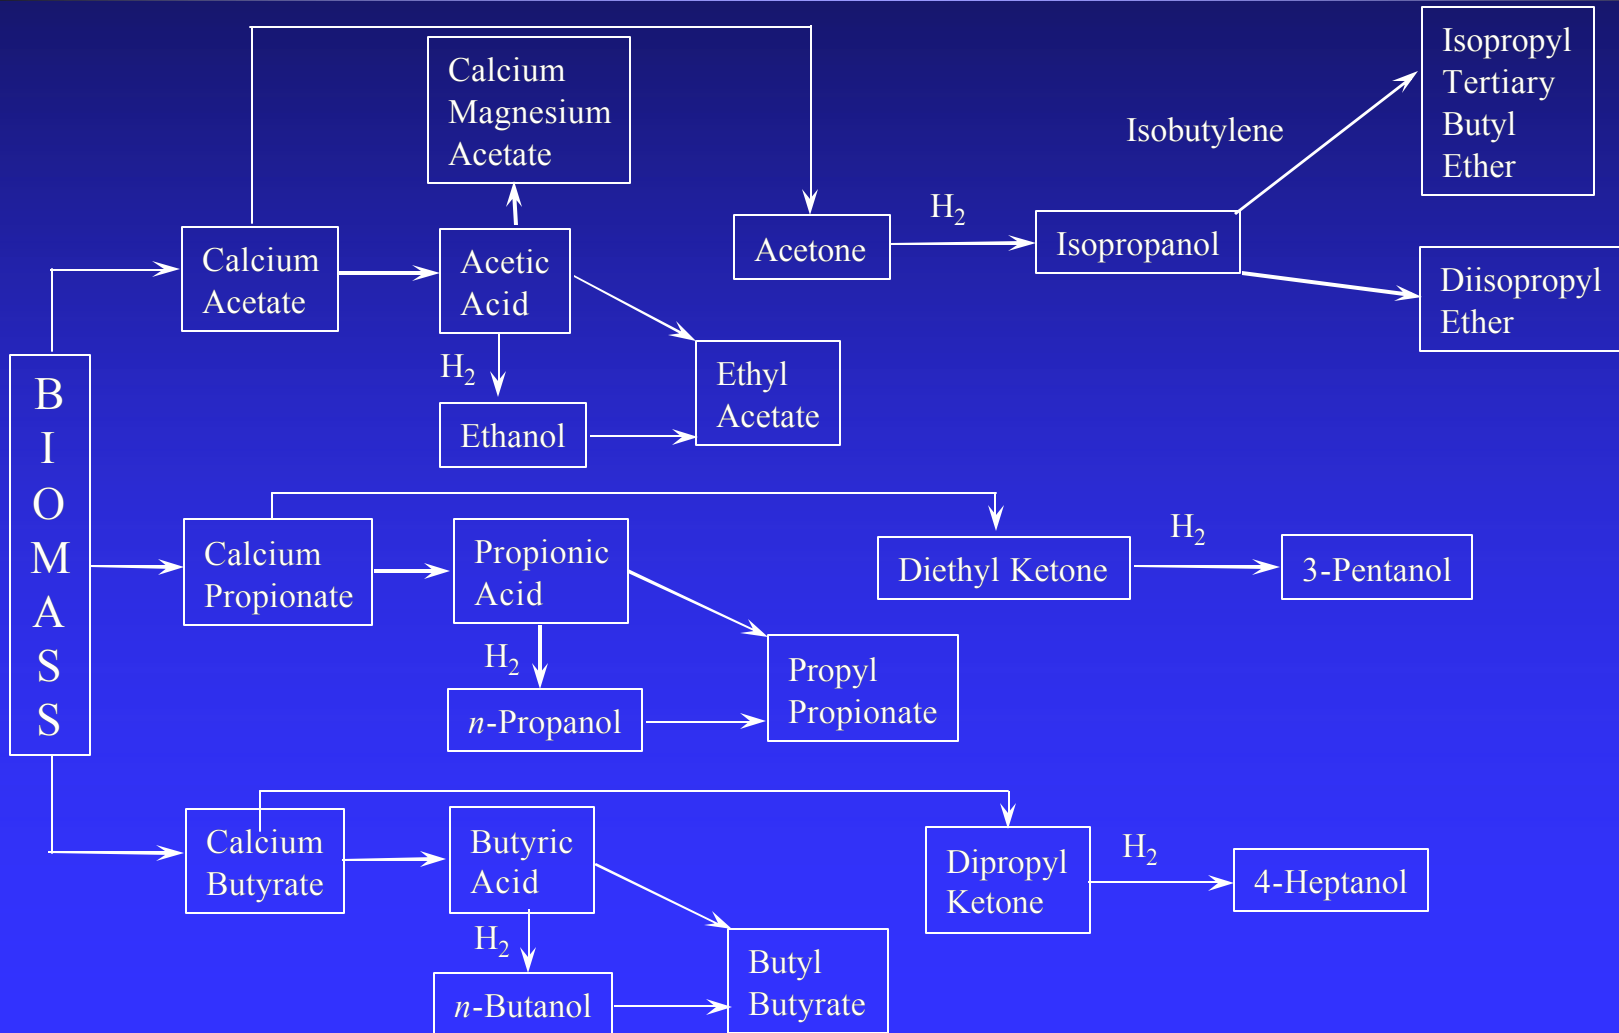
BIOMASS

Calcium Acetate

Calcium Magnesium Acetate

Acetic Acid

$H_2$

Ethanol

Ethyl Acetate

Acetone

$H_2$

Isopropanol

Isobutylene

Isopropyl Tertiary Butyl Ether

Diisopropyl Ether

Calcium Propionate

Propionic Acid

$H_2$

$n$-Propanol

Propyl Propionate

Diethyl Ketone

$H_2$

3-Pentanol

Calcium Butyrate

Butyric Acid

$H_2$

$n$-Butanol

Butyl Butyrate

Dipropyl Ketone

$H_2$

4-Heptanol